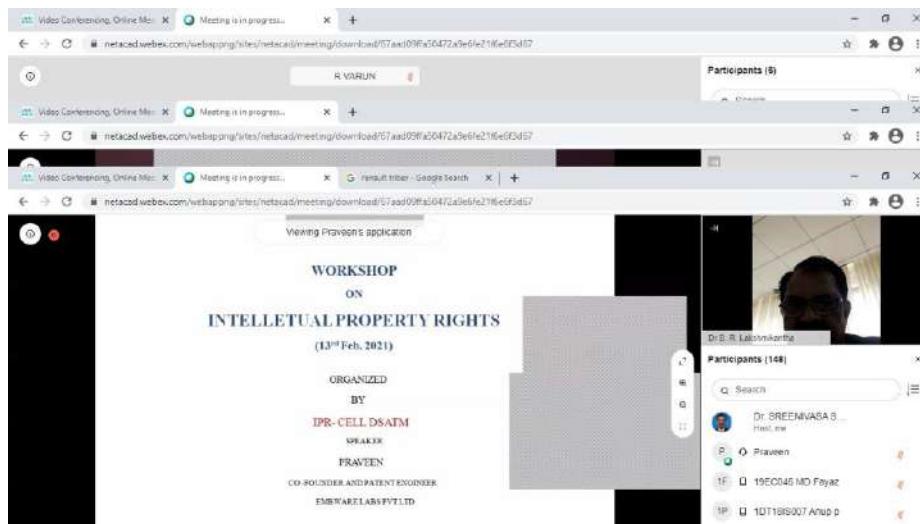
Video Conferencing, Online Mee × Meeting is in progress... × +

netacad.webex.com/webappng/sites/netacad/meeting/download/67aad09ffa50472a9e6fe21f6e6f3d67

R VARUN

Participants (8)

Video Conferencing, Online Mee × Meeting is in progress... × +

netacad.webex.com/webappng/sites/netacad/meeting/download/67aad09ffa50472a9e6fe21f6e6f3d67

Video Conferencing, Online Mee × Meeting is in progress... × renault triber - Google Search × +

netacad.webex.com/webappng/sites/netacad/meeting/download/67aad09ffa50472a9e6fe21f6e6f3d67

Viewing Praveen's application

WORKSHOP

ON

INTELLETUAL PROPERTY RIGHTS

(13$^{rd}$ Feb, 2021)

ORGANIZED

BY

IPR- CELL DSATM

SPEAKER

PRAVEEN

CO-FOUNDER AND PATENT ENGINEER

EMBWARE LABS PVT LTD

Dr S. R. Lakshmikantha

Participants (148)

Search

Dr. SREENIVASA B...
Host, me

P Praveen

1F 19EC046 MD Fayaz

1P 1DT18IS007 Anup p